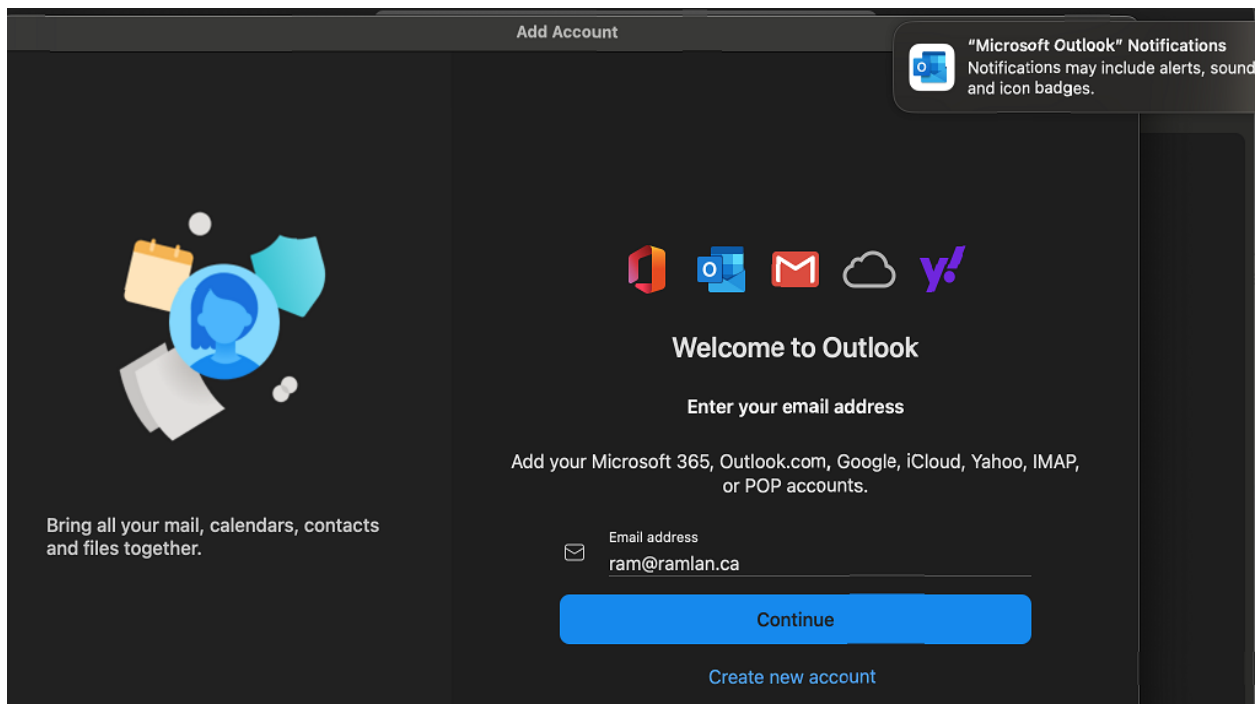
Add Account

"Microsoft Outlook" Notifications
Notifications may include alerts, sound and icon badges.

Bring all your mail, calendars, contacts and files together.

Welcome to Outlook

Enter your email address

Add your Microsoft 365, Outlook.com, Google, iCloud, Yahoo, IMAP, or POP accounts.

Email address
ram@ramlan.ca

Continue

Create new account